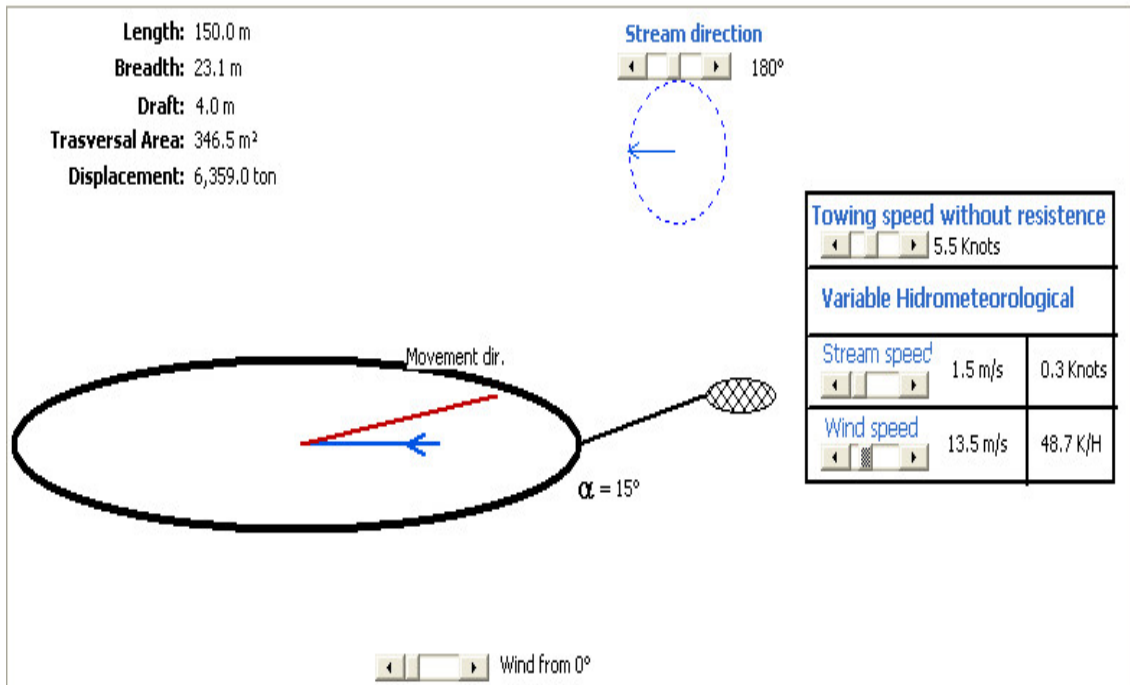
Length: 150.0 m
Breadth: 23.1 m
Draft: 4.0 m
Trasversal Area: 346.5 m²
Displacement: 6,359.0 ton

Stream direction
180°

Towing speed without resistence
5.5 Knots

Variable Hidrometeorological

| Stream speed | 1.5 m/s | 0.3 Knots |
|---|---|---|
| Wind speed | 13.5 m/s | 48.7 K/H |

Movement dir.

$\alpha$ = 15°

Wind from 0°